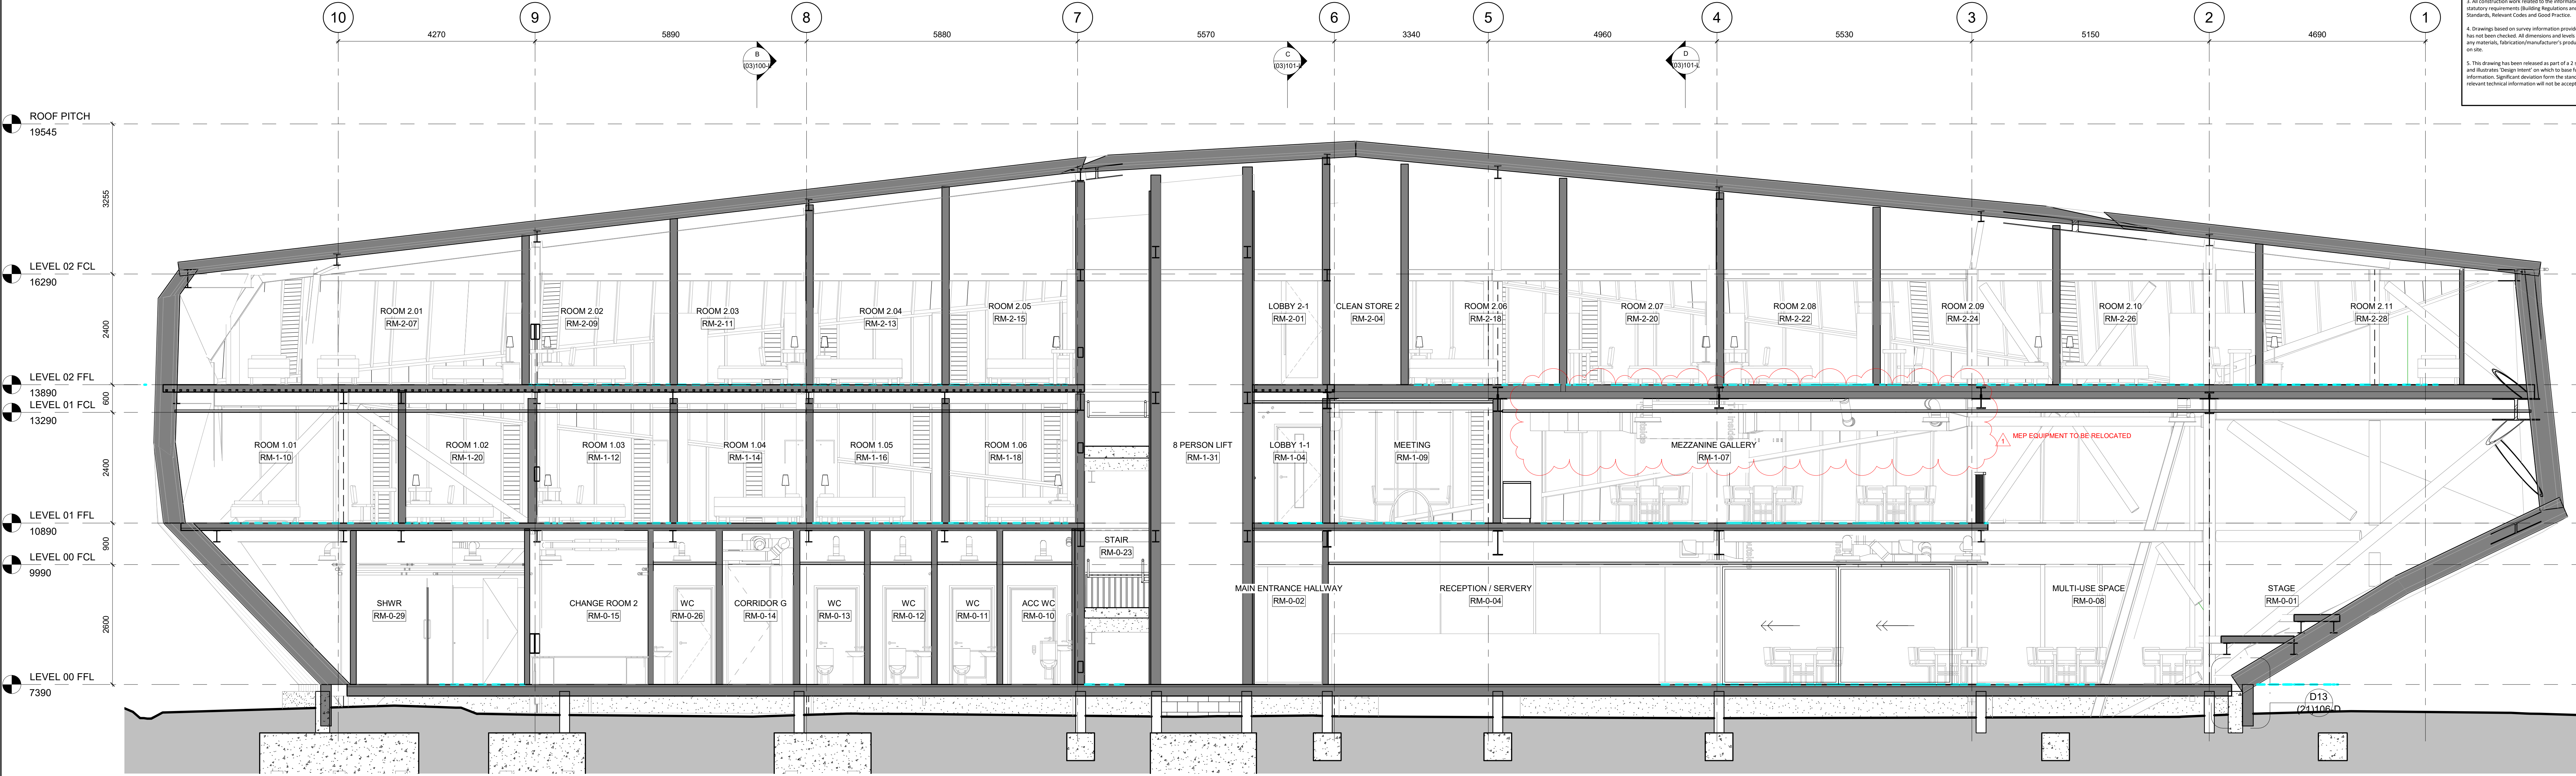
10 9 8 7 6 5 4 3 2 1

4270 5890 5880 5570 3340 4960 5530 5150 4690

B (03)100-B
C (03)101-A
D (03)101-B

3. All construction work related to the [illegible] statutory requirements (Building Regulations and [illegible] Standards, Relevant Codes and Good Practice.

4. Drawings based on survey information provid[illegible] has not been checked. All dimensions and levels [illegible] any materials, fabrication/manufacturer's produ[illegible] on site.

5. This drawing has been released as part of a 2 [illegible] and illustrates 'Design Intent' on which to base f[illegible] information. Significant deviation from the stand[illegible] relevant technical information will not be accept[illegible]

ROOF PITCH
19545

LEVEL 02 FCL
16290

LEVEL 02 FFL
13890

LEVEL 01 FCL
13290

LEVEL 01 FFL
10890

LEVEL 00 FCL
9990

LEVEL 00 FFL
7390

3255
2400
600
2400
900
2600

ROOM 2.01
RM-2-07
ROOM 2.02
RM-2-09
ROOM 2.03
RM-2-11
ROOM 2.04
RM-2-13
ROOM 2.05
RM-2-15
LOBBY 2-1
RM-2-01
CLEAN STORE 2
RM-2-04
ROOM 2.06
RM-2-18
ROOM 2.07
RM-2-20
ROOM 2.08
RM-2-22
ROOM 2.09
RM-2-24
ROOM 2.10
RM-2-26
ROOM 2.11
RM-2-28

ROOM 1.01
RM-1-10
ROOM 1.02
RM-1-20
ROOM 1.03
RM-1-12
ROOM 1.04
RM-1-14
ROOM 1.05
RM-1-16
ROOM 1.06
RM-1-18
8 PERSON LIFT
RM-1-31
LOBBY 1-1
RM-1-04
MEETING
RM-1-09
MEZZANINE GALLERY
RM-1-07
MEP EQUIPMENT TO BE RELOCATED

STAIR
RM-0-23

SHWR
RM-0-29
CHANGE ROOM 2
RM-0-15
WC
RM-0-26
CORRIDOR G
RM-0-14
WC
RM-0-13
WC
RM-0-12
WC
RM-0-11
ACC WC
RM-0-10
MAIN ENTRANCE HALLWAY
RM-0-02
RECEPTION / SERVERY
RM-0-04
MULTI-USE SPACE
RM-0-08
STAGE
RM-0-01

D13
(21)106-D